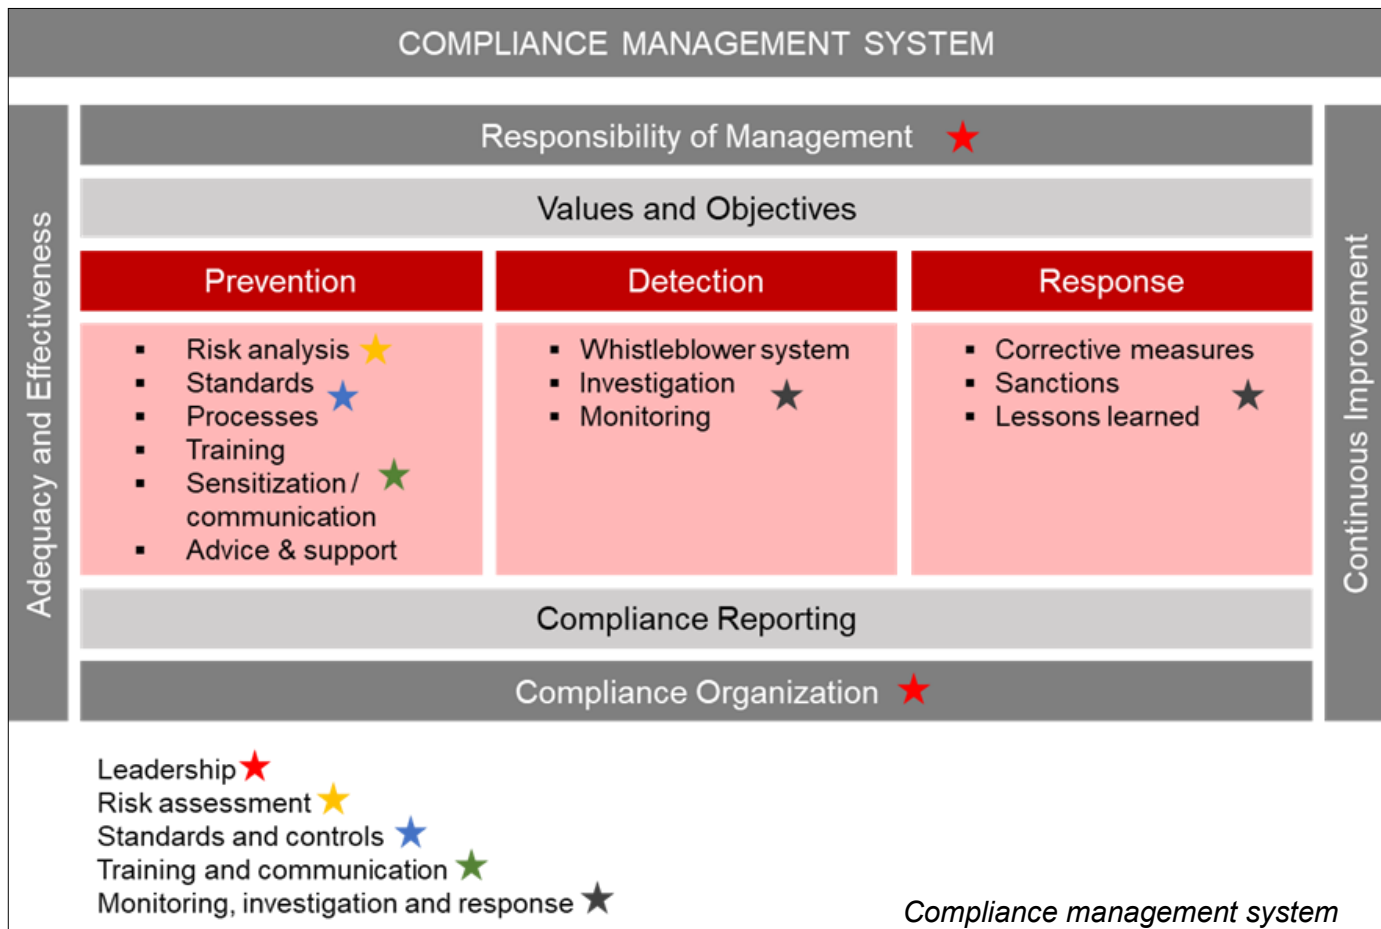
COMPLIANCE MANAGEMENT SYSTEM

Adequacy and Effectiveness

Responsibility of Management

Values and Objectives

Prevention

- Risk analysis
- Standards
- Processes
- Training
- Sensitization / communication
- Advice & support

Detection

- Whistleblower system
- Investigation
- Monitoring

Response

- Corrective measures
- Sanctions
- Lessons learned

Compliance Reporting

Compliance Organization

Continuous Improvement

Leadership
Risk assessment
Standards and controls
Training and communication
Monitoring, investigation and response

Compliance management system